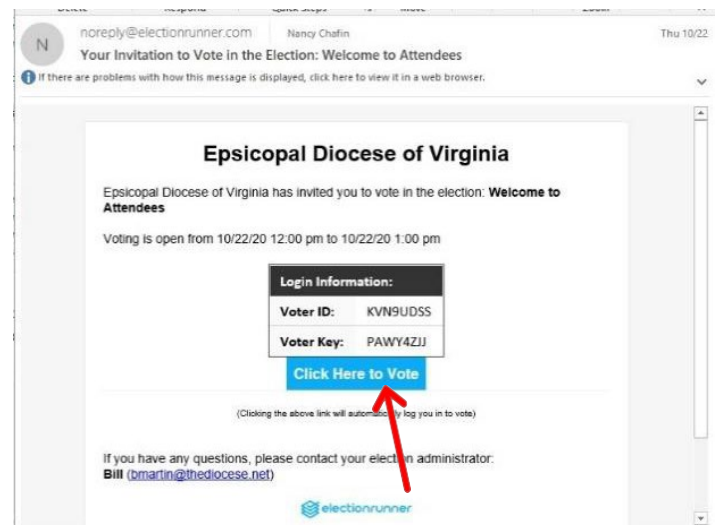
Delete Respond Quick Steps Move Zoom

N noreply@electionrunner.com Nancy Chafin Thu 10/22

Your Invitation to Vote in the Election: Welcome to Attendees

If there are problems with how this message is displayed, click here to view it in a web browser.

Epsicopal Diocese of Virginia

Epsicopal Diocese of Virginia has invited you to vote in the election: **Welcome to Attendees**

Voting is open from 10/22/20 12:00 pm to 10/22/20 1:00 pm

| Login Information: | |
|---|---|
| Voter ID: | KVN9UDSS |
| Voter Key: | PAWY4ZJJ |

Click Here to Vote

(Clicking the above link will automatically log you in to vote)

If you have any questions, please contact your election administrator:
**Bill** (bmartin@thediocese.net)

electionrunner